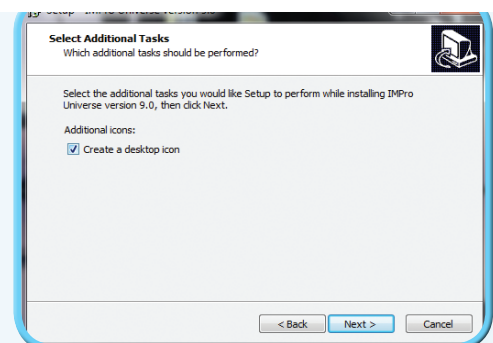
Setup - IMPro Universe version 9.0

Select Additional Tasks
Which additional tasks should be performed?

Select the additional tasks you would like Setup to perform while installing IMPro Universe version 9.0, then click Next.

Additional icons:

Create a desktop icon

< Back
Next >
Cancel